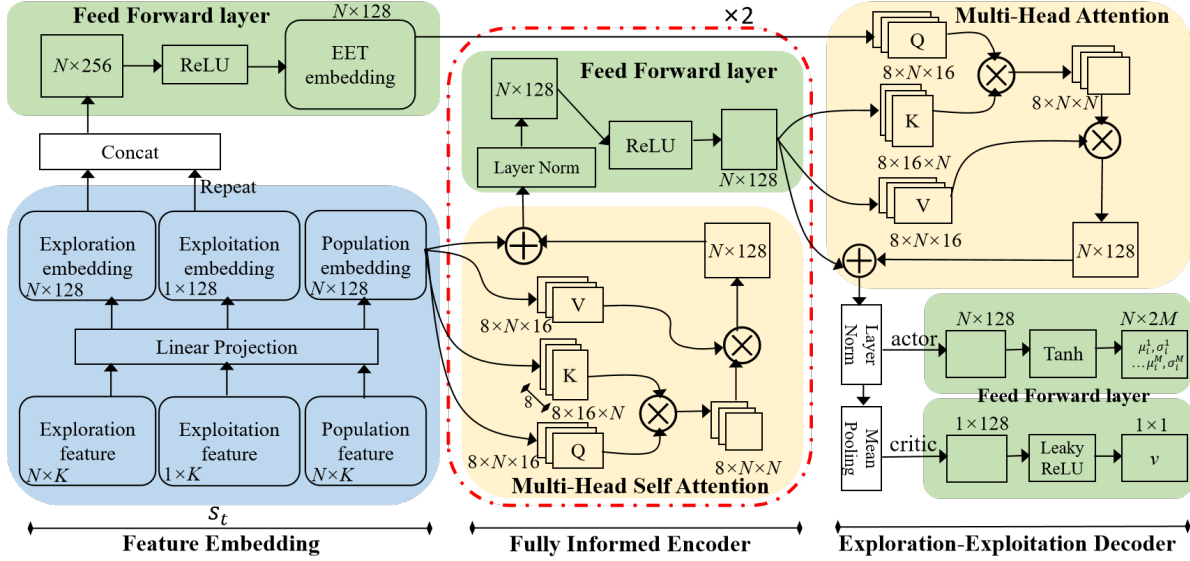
Feed Forward layer

$N\times128$

$N\times256$

ReLU

EET embedding

Concat

Repeat

Exploration embedding $N\times128$

Exploitation embedding $1\times128$

Population embedding $N\times128$

Linear Projection

Exploration feature $N\times K$

Exploitation feature $1\times K$

Population feature $N\times K$

$s_t$

Feature Embedding

$\times2$

Feed Forward layer

$N\times128$

Layer Norm

ReLU

$N\times128$

$N\times128$

V

$8\times N\times16$

K

8

$8\times16\times N$

Q

$8\times N\times16$

$8\times N\times N$

Multi-Head Self Attention

Fully Informed Encoder

Multi-Head Attention

Q

$8\times N\times16$

$8\times N\times N$

K

$8\times16\times N$

V

$8\times N\times16$

$N\times128$

Layer Norm

actor

$N\times128$

Tanh

$N\times2M$

$\mu_i^1,\sigma_i^1$ $\ldots\mu_i^M,\sigma_i^M$

Feed Forward layer

Mean Pooling

critic

$1\times128$

Leaky ReLU

$1\times1$

$v$

Exploration-Exploitation Decoder